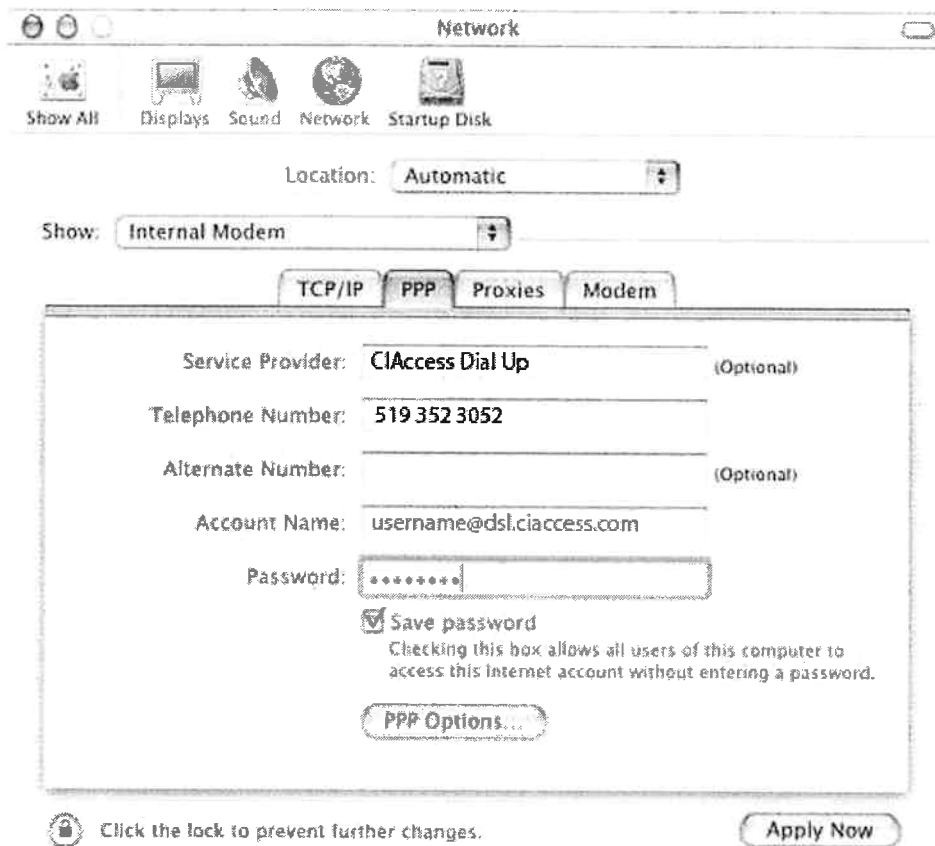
Network

Show All Displays Sound Network Startup Disk

Location: Automatic

Show: Internal Modem

TCP/IP PPP Proxies Modem

Service Provider: CIAccess Dial Up (Optional)

Telephone Number: 519 352 3052

Alternate Number: (Optional)

Account Name: username@dsl.ciaccess.com

Password: ••••••••

Save password
Checking this box allows all users of this computer to access this Internet account without entering a password.

PPP Options...

Click the lock to prevent further changes.

Apply Now